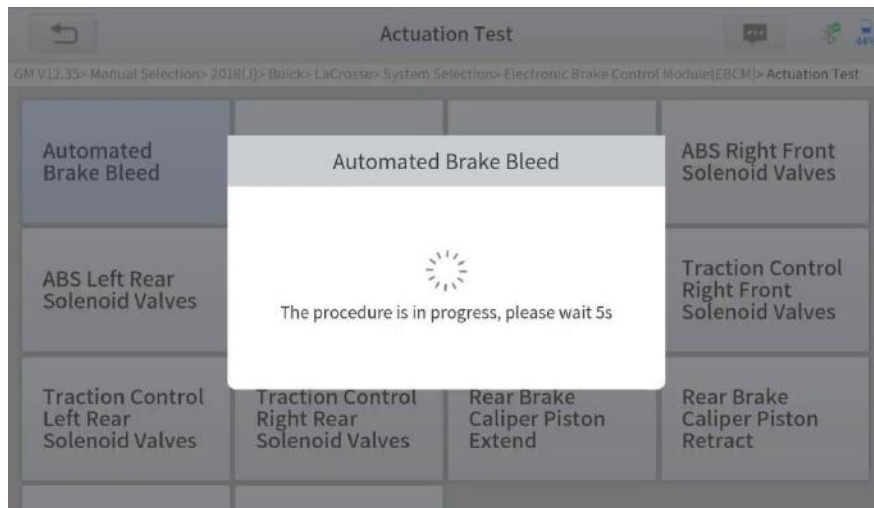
Actuation Test

GM V12.35> Manual Selection> 2018(J)> Buick> LaCrosse> System Selection> Electronic Brake Control Module(EBCM)> Actuation Test

Automated Brake Bleed

ABS Right Front Solenoid Valves

ABS Left Rear Solenoid Valves

Traction Control Right Front Solenoid Valves

Traction Control Left Rear Solenoid Valves

Traction Control Right Rear Solenoid Valves

Rear Brake Caliper Piston Extend

Rear Brake Caliper Piston Retract

Automated Brake Bleed

The procedure is in progress, please wait 5s